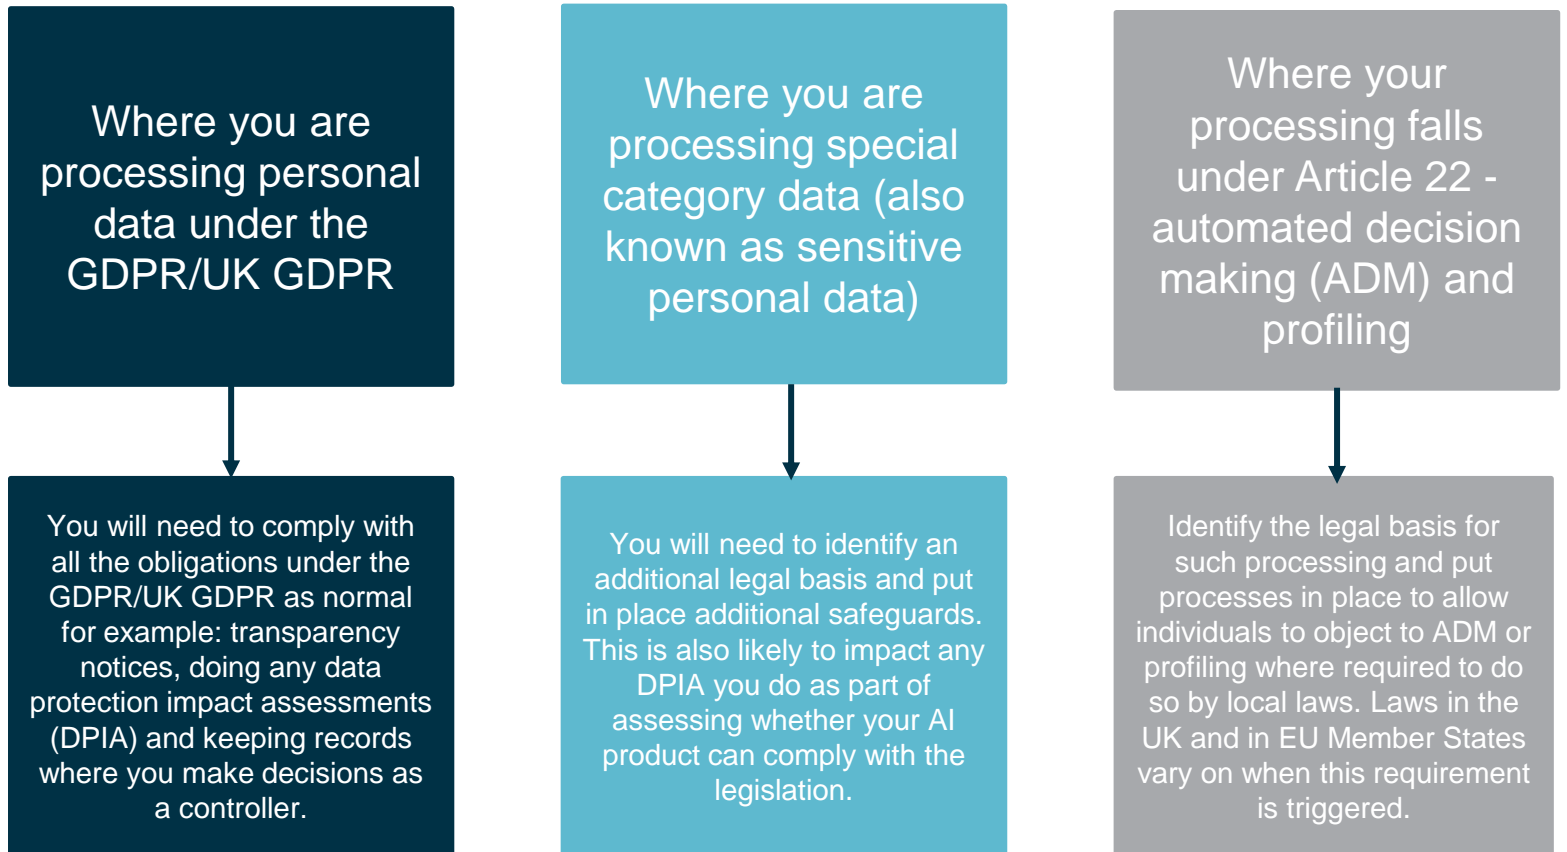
Where you are processing personal data under the GDPR/UK GDPR

You will need to comply with all the obligations under the GDPR/UK GDPR as normal for example: transparency notices, doing any data protection impact assessments (DPIA) and keeping records where you make decisions as a controller.

Where you are processing special category data (also known as sensitive personal data)

You will need to identify an additional legal basis and put in place additional safeguards. This is also likely to impact any DPIA you do as part of assessing whether your AI product can comply with the legislation.

Where your processing falls under Article 22 - automated decision making (ADM) and profiling

Identify the legal basis for such processing and put processes in place to allow individuals to object to ADM or profiling where required to do so by local laws. Laws in the UK and in EU Member States vary on when this requirement is triggered.